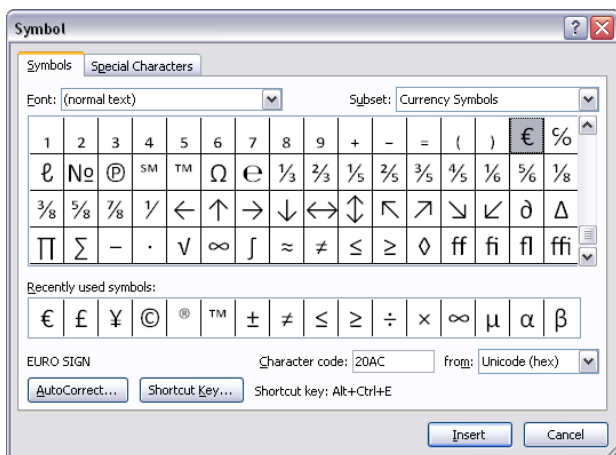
Symbol

Symbols | Special Characters

Font: (normal text)

Subset: Currency Symbols

| 1 | 2 | 3 | 4 | 5 | 6 | 7 | 8 | 9 | + | − | = | ( | ) | € | ℅ |
|---|---|---|---|---|---|---|---|---|---|---|---|---|---|---|---|
| ℓ | № | ℗ | ℠ | ™ | Ω | ℮ | ⅓ | ⅔ | ⅕ | ⅖ | ⅗ | ⅘ | ⅙ | ⅚ | ⅛ |
| ⅜ | ⅝ | ⅞ | ⅟ | ← | ↑ | → | ↓ | ↔ | ↕ | ↖ | ↗ | ↘ | ↙ | ∂ | ∆ |
| ∏ | ∑ | − | ∙ | √ | ∞ | ∫ | ≈ | ≠ | ≤ | ≥ | ◊ | ff | fi | fl | ffi |

Recently used symbols:

| € | £ | ¥ | © | ® | ™ | ± | ≠ | ≤ | ≥ | ÷ | × | ∞ | µ | α | β |
|---|---|---|---|---|---|---|---|---|---|---|---|---|---|---|---|

EURO SIGN

Character code: 20AC

from: Unicode (hex)

AutoCorrect...

Shortcut Key...

Shortcut key: Alt+Ctrl+E

Insert

Cancel